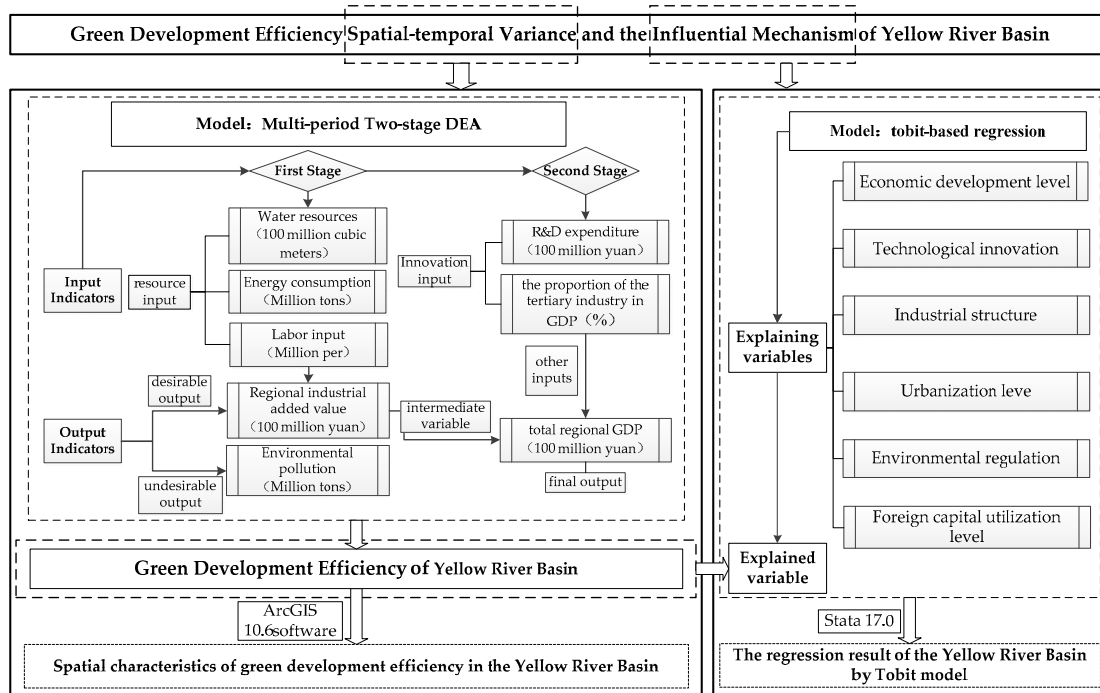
Green Development Efficiency Spatial-temporal Variance and the Influential Mechanism of Yellow River Basin

Model：Multi-period Two-stage DEA

First Stage

Second Stage

Input Indicators

resource input

Water resources（100 million cubic meters）

Energy consumption（Million tons）

Labor input（Million per）

Innovation input

R&D expenditure（100 million yuan）

the proportion of the tertiary industry in GDP（%）

other inputs

desirable output

Output Indicators

Regional industrial added value（100 million yuan）

intermediate variable

total regional GDP（100 million yuan）

undesirable output

Environmental pollution（Million tons）

final output

Green Development Efficiency of Yellow River Basin

ArcGIS 10.6software

Spatial characteristics of green development efficiency in the Yellow River Basin

Model：tobit-based regression

Economic development level

Technological innovation

Industrial structure

Explaining variables

Urbanization leve

Environmental regulation

Foreign capital utilization level

Explained variable

Stata 17.0

The regression result of the Yellow River Basin by Tobit model